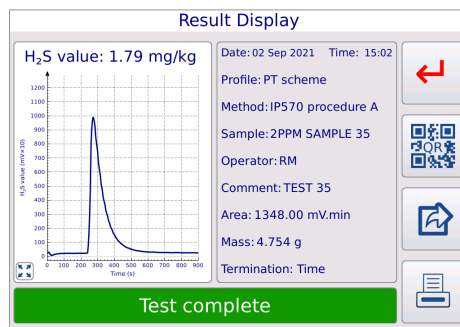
Result Display

$H_2S$ value: 1.79 mg/kg

1200
1100
1000
900
800
700
600
500
400
300
200
100
0

$H_2S$ value (mV×10)

0 100 200 300 400 500 600 700 800 900

Time (s)

Date: 02 Sep 2021 Time: 15:02

Profile: PT scheme

Method: IP570 procedure A

Sample: 2PPM SAMPLE 35

Operator: RM

Comment: TEST 35

Area: 1348.00 mV.min

Mass: 4.754 g

Termination: Time

QR

Test complete